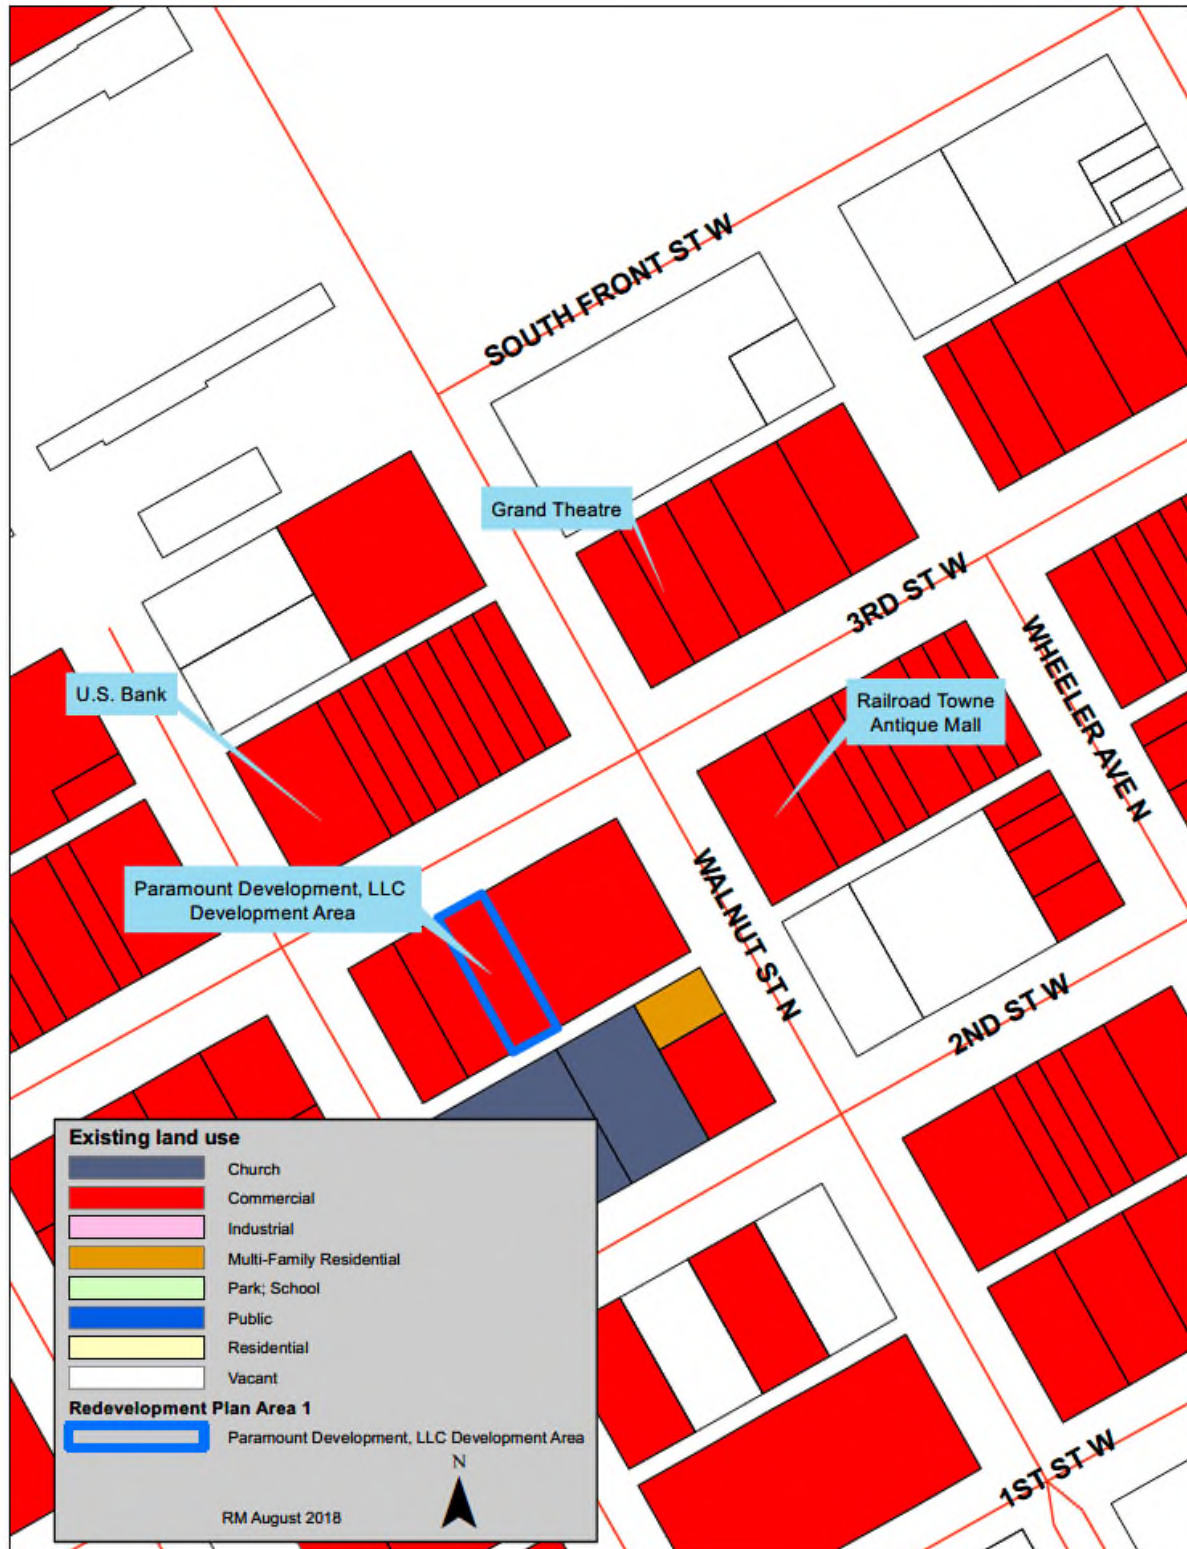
SOUTH FRONT ST W

Grand Theatre

3RD ST W

WHEELER AVE N

U.S. Bank

Railroad Towne Antique Mall

Paramount Development, LLC Development Area

WALNUT ST N

2ND ST W

Existing land use

Church

Commercial

Industrial

Multi-Family Residential

Park; School

Public

Residential

Vacant

Redevelopment Plan Area 1

Paramount Development, LLC Development Area

N

RM August 2018

1ST ST W